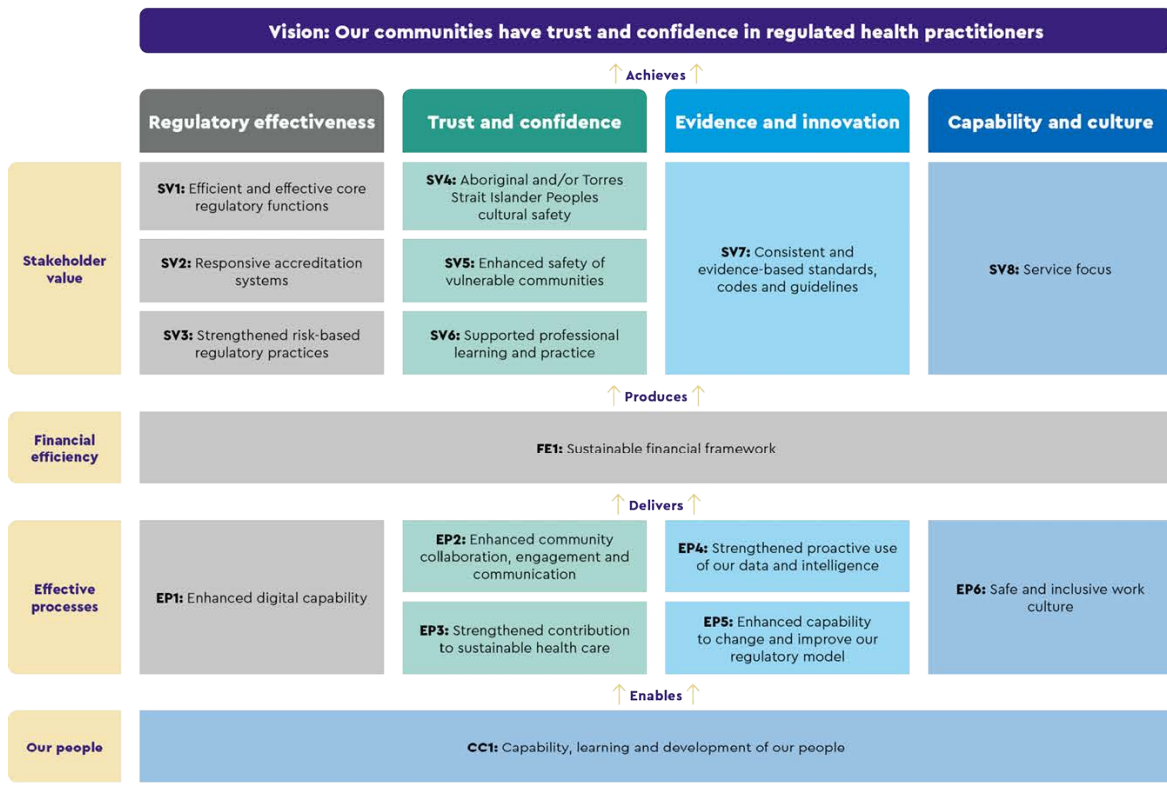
Vision: Our communities have trust and confidence in regulated health practitioners

Achieves

Regulatory effectiveness

Trust and confidence

Evidence and innovation

Capability and culture

Stakeholder value

SV1: Efficient and effective core regulatory functions

SV2: Responsive accreditation systems

SV3: Strengthened risk-based regulatory practices

SV4: Aboriginal and/or Torres Strait Islander Peoples cultural safety

SV5: Enhanced safety of vulnerable communities

SV6: Supported professional learning and practice

SV7: Consistent and evidence-based standards, codes and guidelines

SV8: Service focus

Produces

Financial efficiency

FE1: Sustainable financial framework

Delivers

Effective processes

EP1: Enhanced digital capability

EP2: Enhanced community collaboration, engagement and communication

EP3: Strengthened contribution to sustainable health care

EP4: Strengthened proactive use of our data and intelligence

EP5: Enhanced capability to change and improve our regulatory model

EP6: Safe and inclusive work culture

Enables

Our people

CC1: Capability, learning and development of our people